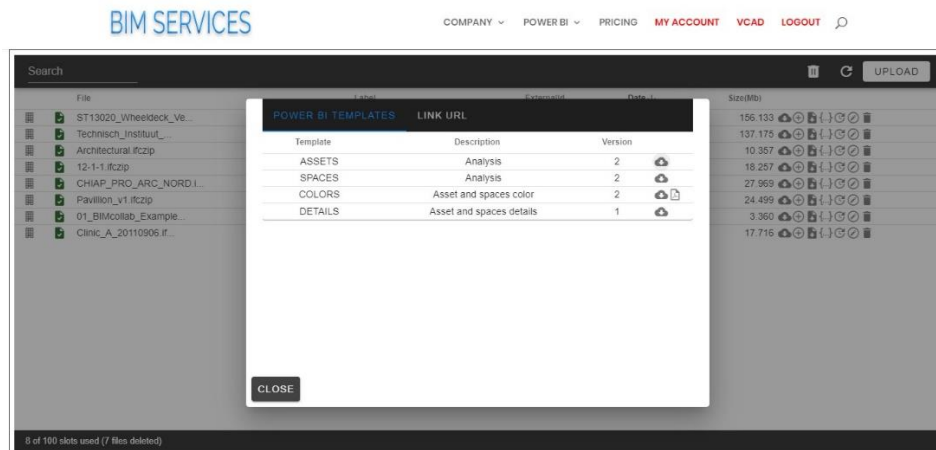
BIM SERVICES

COMPANY ⌄ POWER BI ⌄ PRICING MY ACCOUNT VCAD LOGOUT

Search

UPLOAD

File
ST13020_Wheeldeck_Ve...
Technisch_Instituut_...
Architectural.ifczip
12-1-1.ifczip
CHIAP_PRO_ARC_NORD.I...
Pavillion_v1.ifczip
01_BIMcollab_Example...
Clinic_A_20110906.if...

Label

ExternalId

Date

Size(Mb)
156.133
137.175
10.357
18.257
27.969
24.499
3.360
17.716

POWER BI TEMPLATES LINK URL

| Template | Description | Version |
|---|---|---|
| ASSETS | Analysis | 2 |
| SPACES | Analysis | 2 |
| COLORS | Asset and spaces color | 2 |
| DETAILS | Asset and spaces details | 1 |

CLOSE

8 of 100 slots used (7 files deleted)